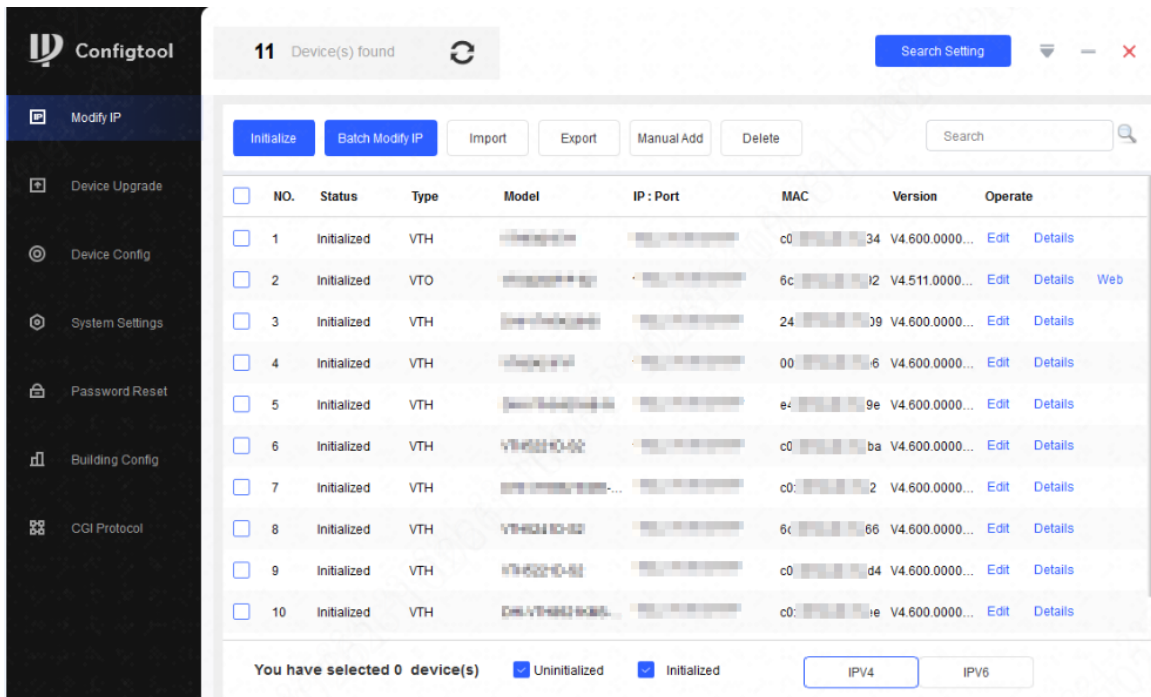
Configtool

11 Device(s) found

Search Setting

Modify IP

Device Upgrade

Device Config

System Settings

Password Reset

Building Config

CGI Protocol

Initialize Batch Modify IP Import Export Manual Add Delete

Search

| | NO. | Status | Type | Model | IP : Port | MAC | Version | Operate | | |
|---|---|---|---|---|---|---|---|---|---|---|
| | 1 | Initialized | VTH | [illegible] | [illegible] | c0 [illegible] 34 | V4.600.0000... | Edit | Details | |
| | 2 | Initialized | VTO | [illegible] | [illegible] | 6c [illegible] 2 | V4.511.0000... | Edit | Details | Web |
| | 3 | Initialized | VTH | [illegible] | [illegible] | 24 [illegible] 09 | V4.600.0000... | Edit | Details | |
| | 4 | Initialized | VTH | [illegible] | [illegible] | 00 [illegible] 6 | V4.600.0000... | Edit | Details | |
| | 5 | Initialized | VTH | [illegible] | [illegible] | e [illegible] 9e | V4.600.0000... | Edit | Details | |
| | 6 | Initialized | VTH | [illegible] | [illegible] | c0 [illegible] ba | V4.600.0000... | Edit | Details | |
| | 7 | Initialized | VTH | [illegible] | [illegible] | c0: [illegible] 2 | V4.600.0000... | Edit | Details | |
| | 8 | Initialized | VTH | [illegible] | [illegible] | 6 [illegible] 66 | V4.600.0000... | Edit | Details | |
| | 9 | Initialized | VTH | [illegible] | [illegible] | c0 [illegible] d4 | V4.600.0000... | Edit | Details | |
| | 10 | Initialized | VTH | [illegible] | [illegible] | c0: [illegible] e | V4.600.0000... | Edit | Details | |

You have selected 0 device(s) Uninitialized Initialized IPV4 IPV6